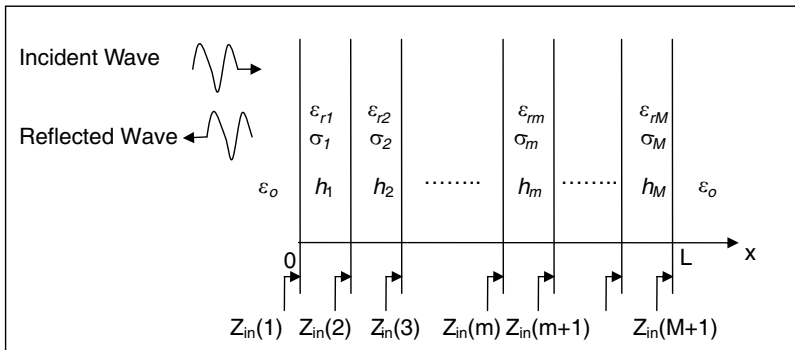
Incident Wave

Reflected Wave

$\varepsilon_o$

$\varepsilon_{r1}$ $\sigma_1$ $h_1$

$\varepsilon_{r2}$ $\sigma_2$ $h_2$

........

$\varepsilon_{rm}$ $\sigma_m$ $h_m$

........

$\varepsilon_{rM}$ $\sigma_M$ $h_M$

$\varepsilon_o$

0

L

x

$Z_{in}(1)$ $Z_{in}(2)$ $Z_{in}(3)$ $Z_{in}(m)$ $Z_{in}(m+1)$ $Z_{in}(M+1)$